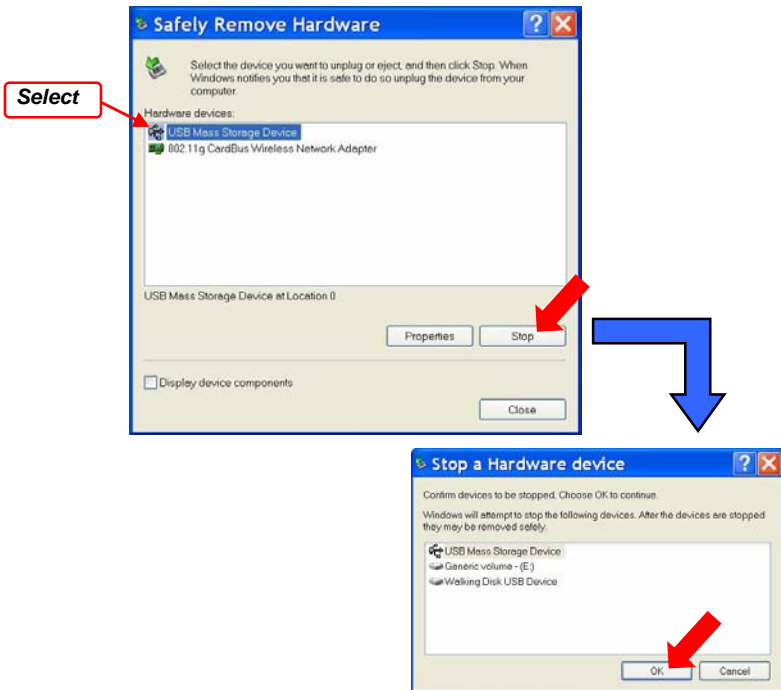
Safely Remove Hardware

Select the device you want to unplug or eject, and then click Stop. When Windows notifies you that it is safe to do so unplug the device from your computer.

Select

Hardware devices:

USB Mass Storage Device
802.11g CardBus Wireless Network Adapter

USB Mass Storage Device at Location 0

Properties
Stop

Display device components

Close

Stop a Hardware device

Confirm devices to be stopped, Choose OK to continue.

Windows will attempt to stop the following devices. After the devices are stopped they may be removed safely.

USB Mass Storage Device
Generic volume - (E:)
Walking Disk USB Device

OK
Cancel